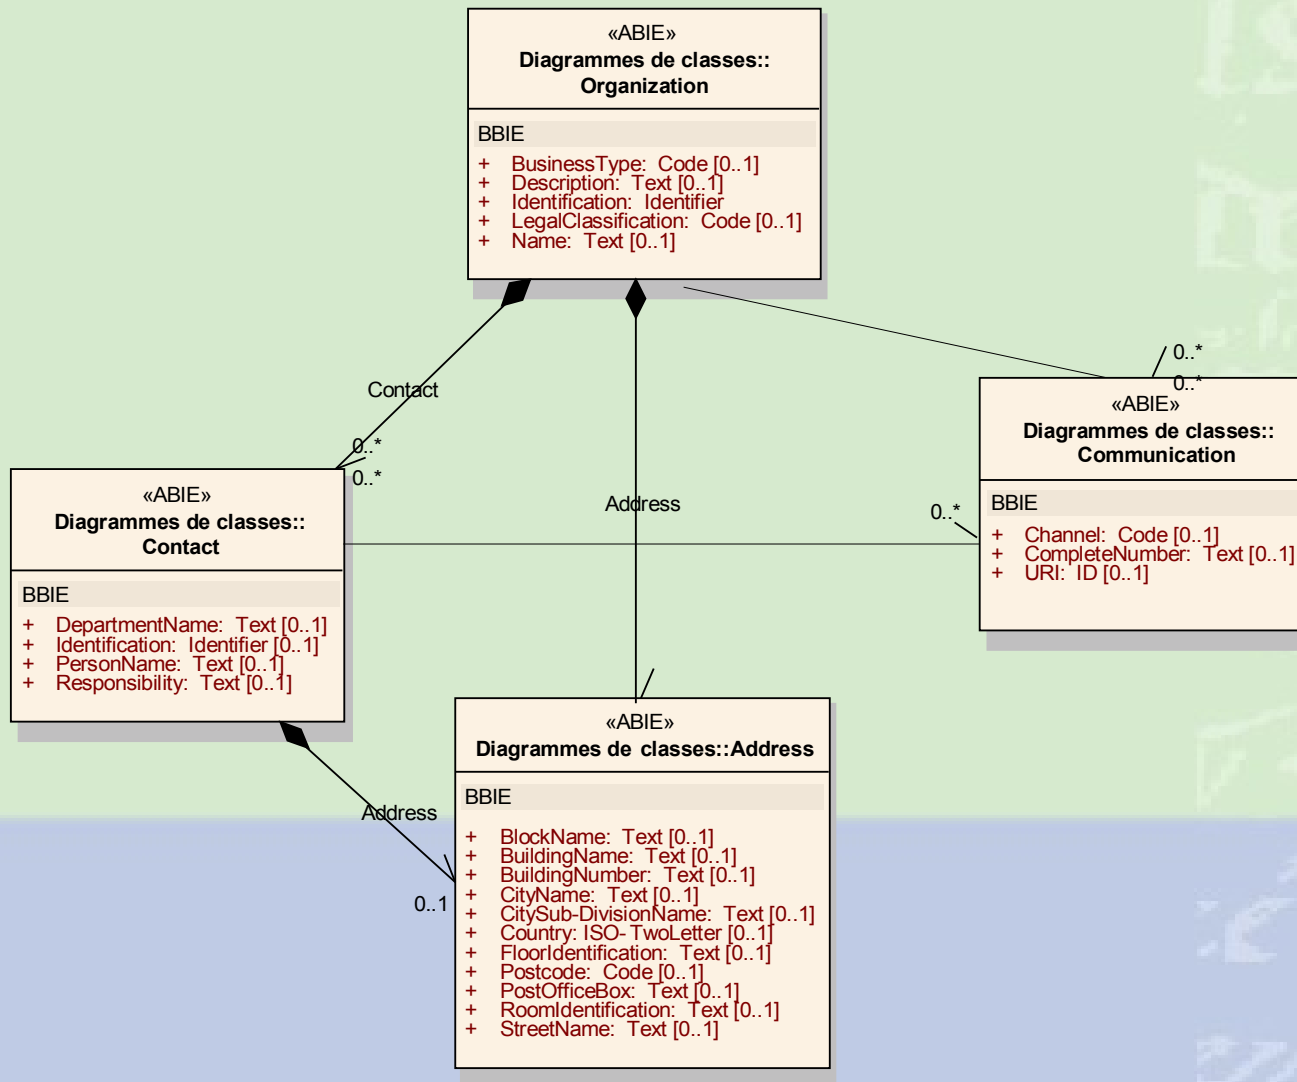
«ABIE»
Diagrammes de classes::
Organization

BBIE

+ BusinessType: Code [0..1]
+ Description: Text [0..1]
+ Identification: Identifier
+ LegalClassification: Code [0..1]
+ Name: Text [0..1]

Contact

0..*

0..*

Address

0..*

0..*

«ABIE»
Diagrammes de classes::
Communication

BBIE

+ Channel: Code [0..1]
+ CompleteNumber: Text [0..1]
+ URI: ID [0..1]

0..*

«ABIE»
Diagrammes de classes::
Contact

BBIE

+ DepartmentName: Text [0..1]
+ Identification: Identifier [0..1]
+ PersonName: Text [0..1]
+ Responsibility: Text [0..1]

Address

0..1

«ABIE»
Diagrammes de classes::Address

BBIE

+ BlockName: Text [0..1]
+ BuildingName: Text [0..1]
+ BuildingNumber: Text [0..1]
+ CityName: Text [0..1]
+ CitySub-DivisionName: Text [0..1]
+ Country: ISO- TwoLetter [0..1]
+ FloorIdentification: Text [0..1]
+ Postcode: Code [0..1]
+ PostOfficeBox: Text [0..1]
+ RoomIdentification: Text [0..1]
+ StreetName: Text [0..1]